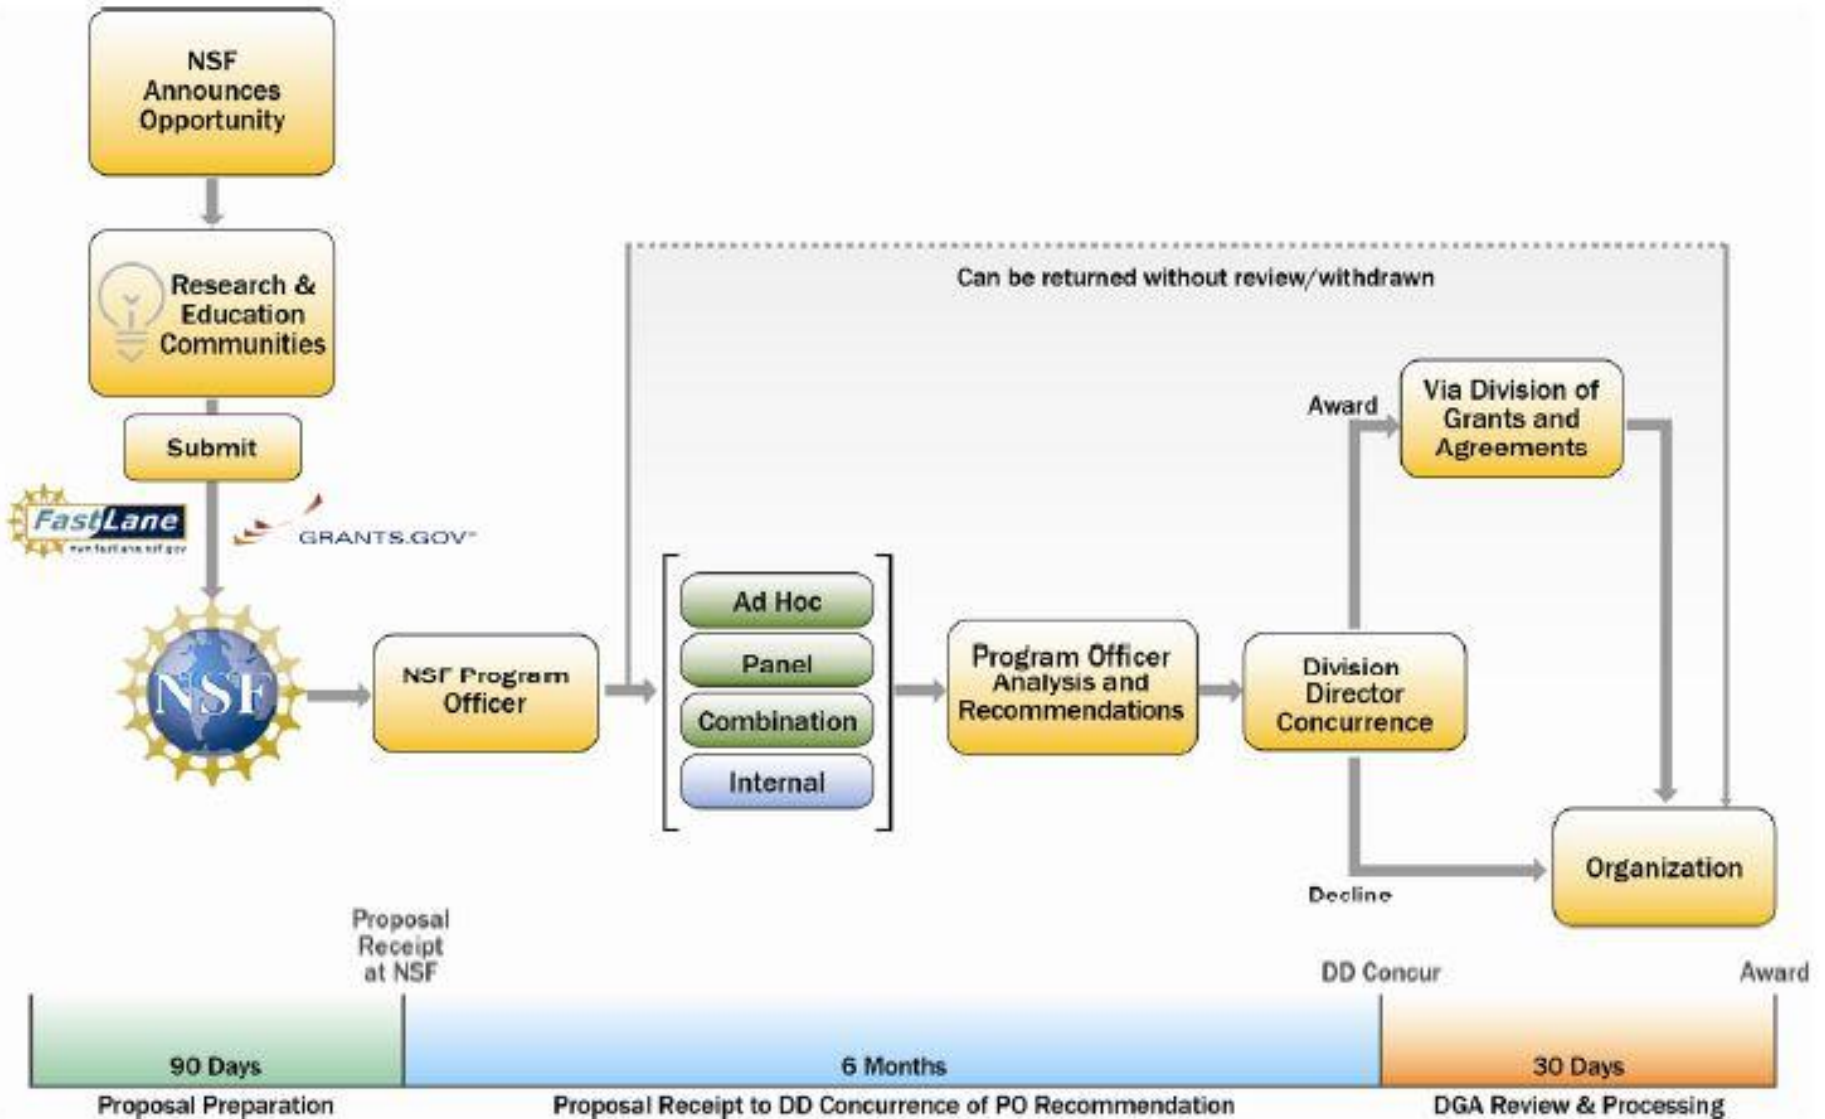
NSF Announces Opportunity

Research & Education Communities

Submit

FastLane
www.fastlane.nsf.gov

GRANTS.GOV™

NSF

NSF Program Officer

Can be returned without review/withdrawn

Ad Hoc

Panel

Combination

Internal

Program Officer Analysis and Recommendations

Division Director Concurrence

Award

Via Division of Grants and Agreements

Decline

Organization

Proposal Receipt at NSF

DD Concur

Award

90 Days

6 Months

30 Days

Proposal Preparation

Proposal Receipt to DD Concurrence of PO Recommendation

DGA Review & Processing